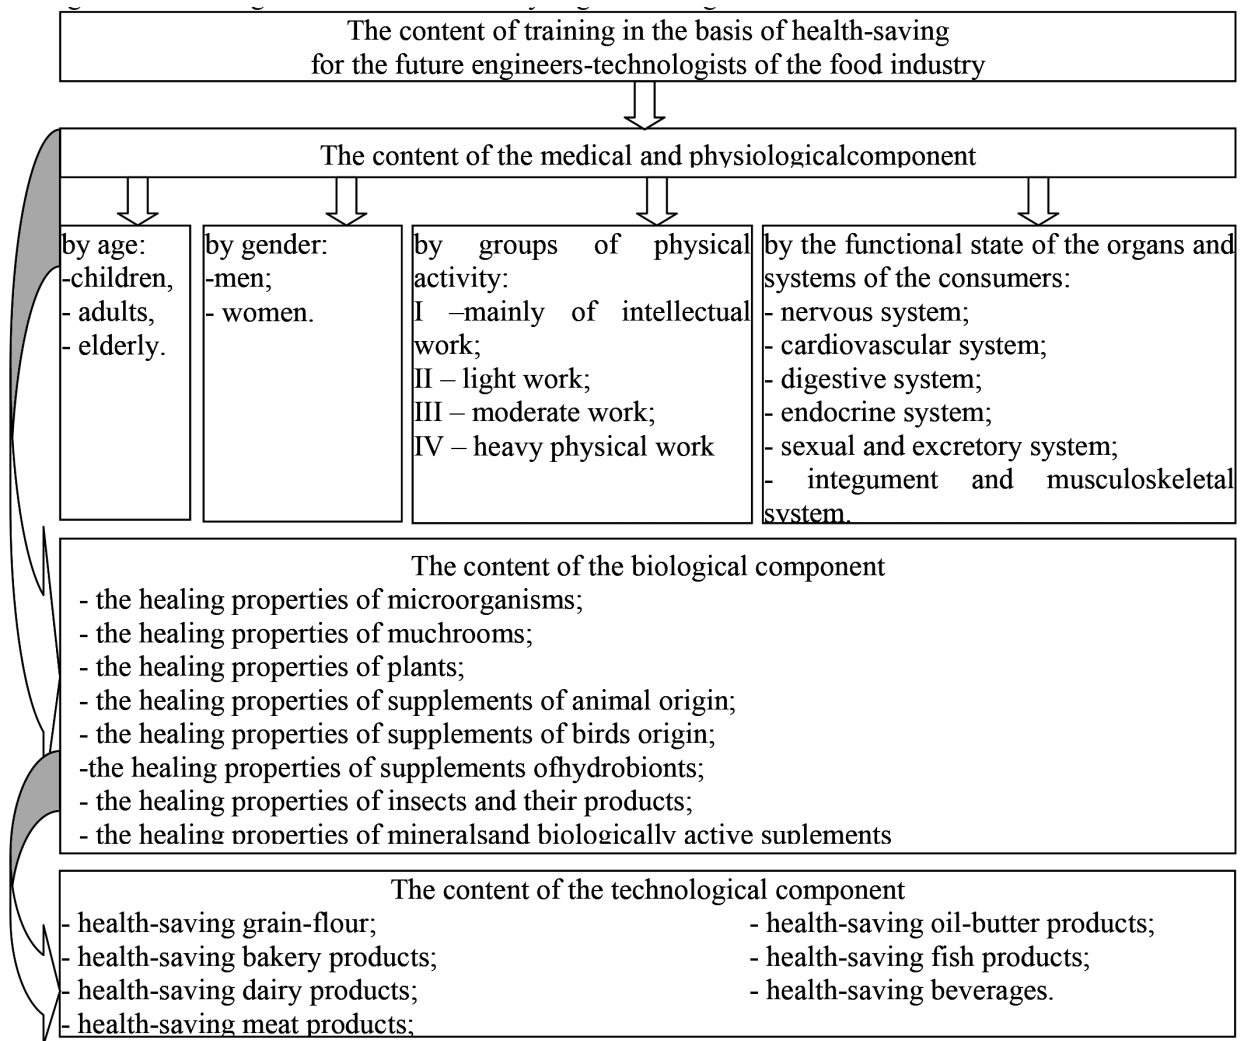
The content of training in the basis of health-saving for the future engineers-technologists of the food industry

The content of the medical and physiologicalcomponent

by age:
-children,
- adults,
- elderly.

by gender:
-men;
- women.

by groups of physical activity:
I –mainly of intellectual work;
II – light work;
III – moderate work;
IV – heavy physical work

by the functional state of the organs and systems of the consumers:
- nervous system;
- cardiovascular system;
- digestive system;
- endocrine system;
- sexual and excretory system;
- integument and musculoskeletal system.

The content of the biological component
- the healing properties of microorganisms;
- the healing properties of muchrooms;
- the healing properties of plants;
- the healing properties of supplements of animal origin;
- the healing properties of supplements of birds origin;
-the healing properties of supplements ofhydrobionts;
- the healing properties of insects and their products;
- the healing properties of mineralsand biologically active suplements

The content of the technological component
- health-saving grain-flour;
- health-saving bakery products;
- health-saving dairy products;
- health-saving meat products;
- health-saving oil-butter products;
- health-saving fish products;
- health-saving beverages.